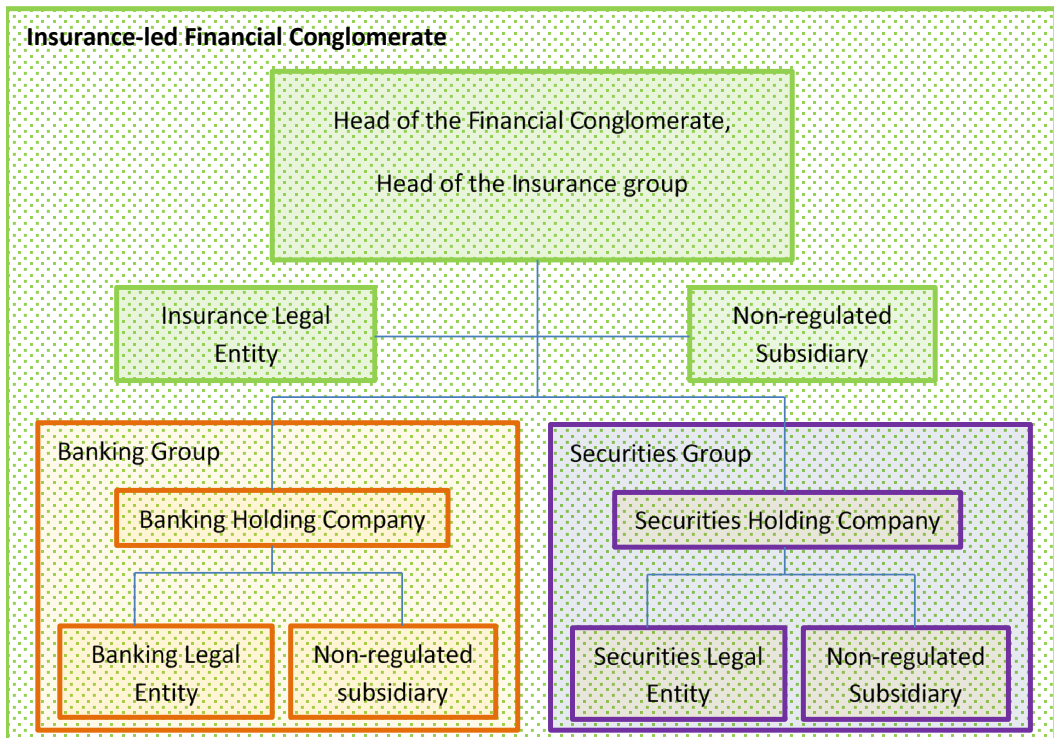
Insurance-led Financial Conglomerate

Head of the Financial Conglomerate,

Head of the Insurance group

Insurance Legal Entity

Non-regulated Subsidiary

Banking Group

Banking Holding Company

Banking Legal Entity

Non-regulated subsidiary

Securities Group

Securities Holding Company

Securities Legal Entity

Non-regulated Subsidiary